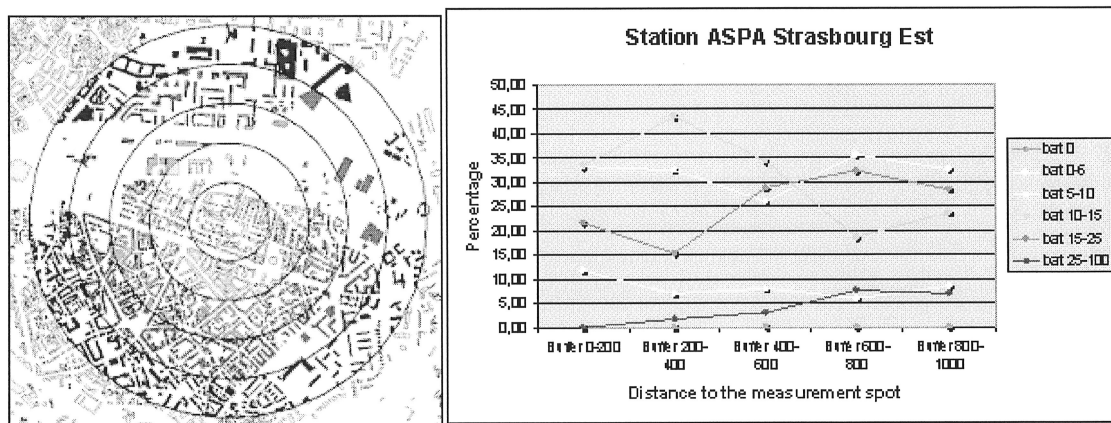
Station ASPA Strasbourg Est

50,00
45,00
40,00
35,00
30,00
25,00
20,00
15,00
10,00
5,00
0,00

Percentage

Buffer 0-200
Buffer 200-400
Buffer 400-600
Buffer 600-800
Buffer 800-1000

Distance to the measurement spot

bat 0
bat 0-5
bat 5-10
bat 10-15
bat 15-25
bat 25-100